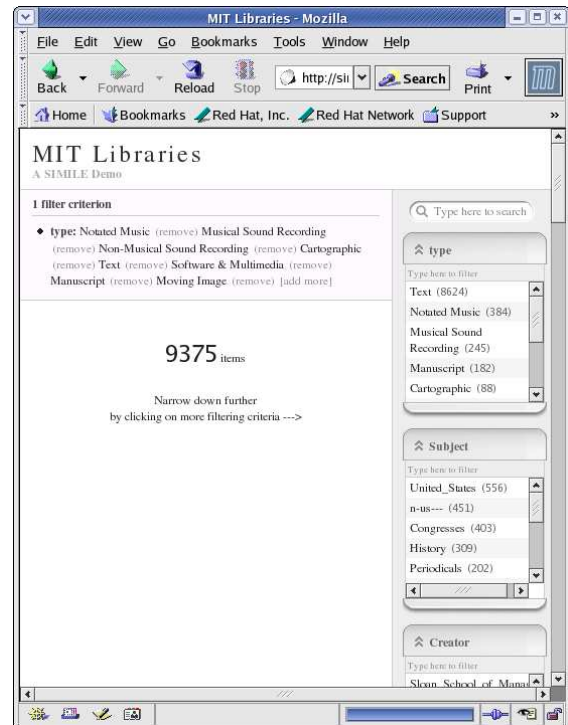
MIT Libraries - Mozilla

File Edit View Go Bookmarks Tools Window Help

Back Forward Reload Stop http://si Search Print

Home Bookmarks Red Hat, Inc. Red Hat Network Support »

MIT Libraries
A SIMILE Demo

1 filter criterion

• type: Notated Music (remove) Musical Sound Recording (remove) Non-Musical Sound Recording (remove) Cartographic (remove) Text (remove) Software & Multimedia (remove) Manuscript (remove) Moving Image (remove) [add more]

9375 items

Narrow down further
by clicking on more filtering criteria --->

Type here to search

type
Type here to filter
Text (8624)
Notated Music (384)
Musical Sound Recording (245)
Manuscript (182)
Cartographic (88)

Subject
Type here to filter
United_States (556)
n-us--- (451)
Congresses (403)
History (309)
Periodicals (202)

Creator
Type here to filter
Sloan_School_of_Mana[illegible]